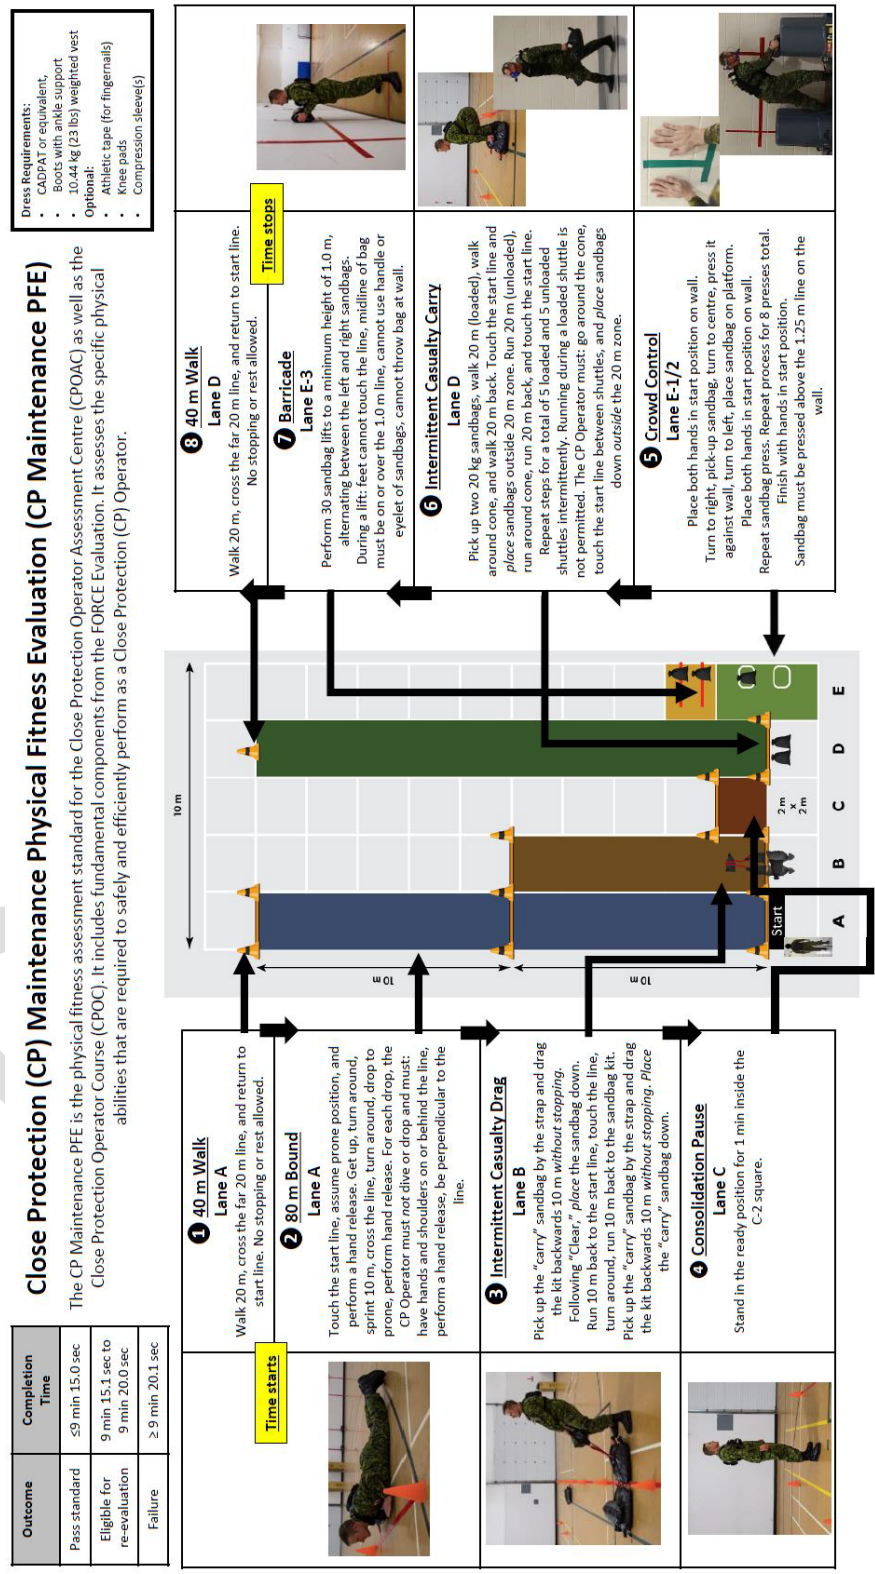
Close Protection (CP) Maintenance Physical Fitness Evaluation (CP Maintenance PFE)

The CP Maintenance PFE is the physical fitness assessment standard for the Close Protection Operator Assessment Centre (CPOAC) as well as the Close Protection Operator Course (CPOC). It includes fundamental components from the FORCE Evaluation. It assesses the specific physical abilities that are required to safely and efficiently perform as a Close Protection (CP) Operator.

| Outcome | Completion Time |
|---|---|
| Pass standard | ≤9 min 15.0 sec |
| Eligible for re-evaluation | 9 min 15.1 sec to 9 min 20.0 sec |
| Failure | ≥9 min 20.1 sec |

Dress Requirements:
- CADPAT or equivalent,
- Boots with ankle support
- 10.44 kg (23 lbs) weighted vest

Optional:
- Athletic tape (for fingernails)
- Knee pads
- Compression sleeve(s)

Time starts

1 40 m Walk
Lane A
Walk 20 m, cross the far 20 m line, and return to start line. No stopping or rest allowed.

2 80 m Bound
Lane A
Touch the start line, assume prone position, and perform a hand release. Get up, turn around, sprint 10 m, cross the line, turn around, drop to prone, perform hand release. For each drop, the CP Operator must not dive or drop and must: have hands and shoulders on or behind the line, perform a hand release, be perpendicular to the line.

3 Intermittent Casualty Drag
Lane B
Pick up the "carry" sandbag by the strap and drag the kit backwards 10 m without stopping. Following "Clear," place the sandbag down. Run 10 m back to the start line, touch the line, turn around, run 10 m back to the sandbag kit. Pick up the "carry" sandbag by the strap and drag the kit backwards 10 m without stopping. Place the "carry" sandbag down.

4 Consolidation Pause
Lane C
Stand in the ready position for 1 min inside the C-2 square.

5 Crowd Control
Lane E-1/2
Place both hands in start position on wall. Turn to right, pick-up sandbag, turn to centre, press it against wall, turn to left, place sandbag on platform. Place both hands in start position on wall. Repeat sandbag press. Repeat process for 8 presses total. Finish with hands in start position. Sandbag must be pressed above the 1.25 m line on the wall.

6 Intermittent Casualty Carry
Lane D
Pick up two 20 kg sandbags, walk 20 m (loaded), walk around cone, and walk 20 m back. Touch the start line and place sandbags outside 20 m zone. Run 20 m (unloaded), run around cone, run 20 m back, and touch the start line. Repeat steps for a total of 5 loaded and 5 unloaded shuttles intermittently. Running during a loaded shuttle is not permitted. The CP Operator must: go around the cone, touch the start line between shuttles, and place sandbags down outside the 20 m zone.

7 Barricade
Lane E-3
Perform 30 sandbag lifts to a minimum height of 1.0 m, alternating between the left and right sandbags. During a lift: feet cannot touch the line, midline of bag must be on or over the 1.0 m line, cannot use handle or eyelet of sandbags, cannot throw bag at wall.

8 40 m Walk
Lane D
Walk 20 m, cross the far 20 m line, and return to start line. No stopping or rest allowed.

Time stops

10 m
10 m
10 m
2 m x 2 m
Start
A B C D E